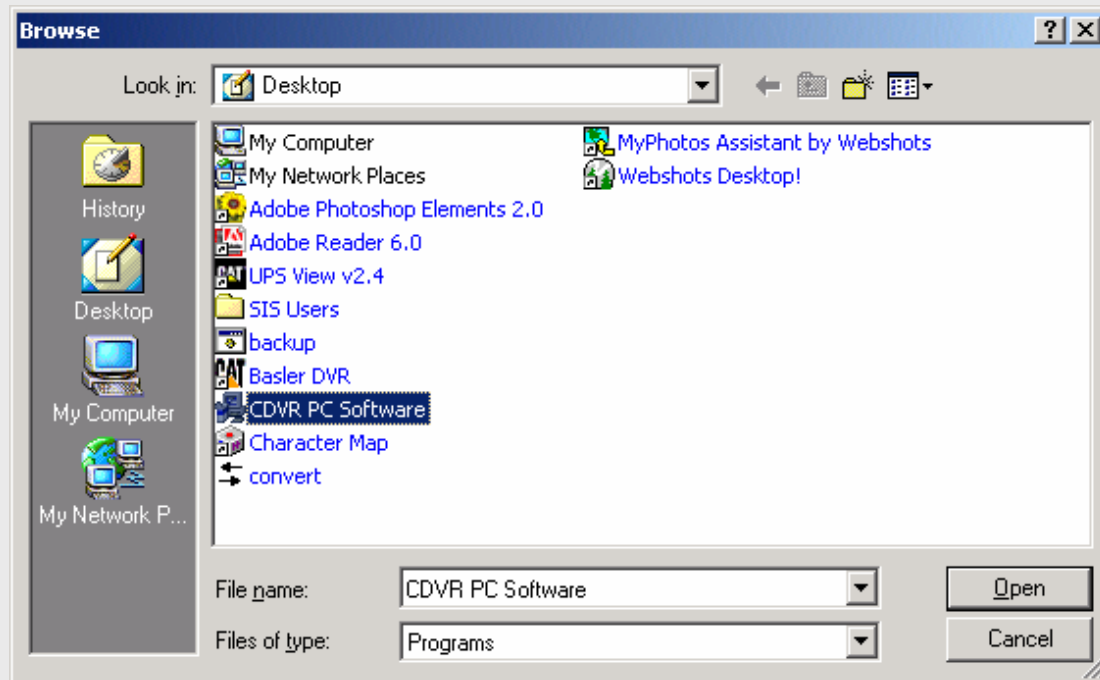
Browse

Look in: Desktop

History

Desktop

My Computer

My Network P...

My Computer
My Network Places
Adobe Photoshop Elements 2.0
Adobe Reader 6.0
UPS View v2.4
SIS Users
backup
Basler DVR
CDVR PC Software
Character Map
convert

MyPhotos Assistant by Webshots
Webshots Desktop!

File name: CDVR PC Software

Files of type: Programs

Open

Cancel